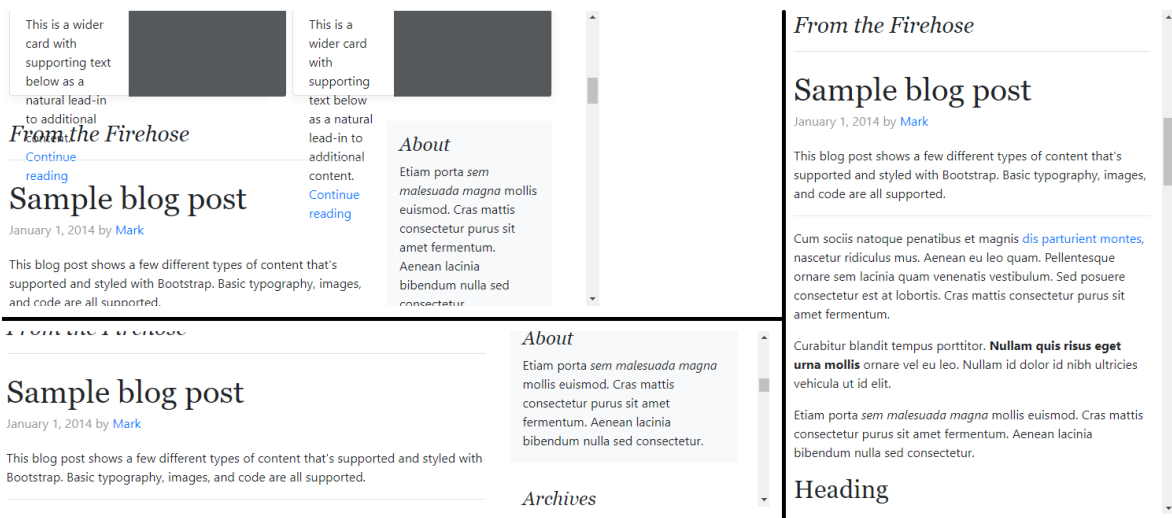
This is a wider card with supporting text below as a natural lead-in to additional content.
Continue reading

This is a wider card with supporting text below as a natural lead-in to additional content.
Continue reading

From the Firehose

Sample blog post

January 1, 2014 by Mark

This blog post shows a few different types of content that's supported and styled with Bootstrap. Basic typography, images, and code are all supported.

About

Etiam porta *sem malesuada magna* mollis euismod. Cras mattis consectetur purus sit amet fermentum. Aenean lacinia bibendum nulla sed consectetur.

From the Firehose

Sample blog post

January 1, 2014 by Mark

This blog post shows a few different types of content that's supported and styled with Bootstrap. Basic typography, images, and code are all supported.

Cum sociis natoque penatibus et magnis dis parturient montes, nascetur ridiculus mus. Aenean eu leo quam. Pellentesque ornare sem lacinia quam venenatis vestibulum. Sed posuere consectetur est at lobortis. Cras mattis consectetur purus sit amet fermentum.

Curabitur blandit tempus porttitor. **Nullam quis risus eget urna mollis** ornare vel eu leo. Nullam id dolor id nibh ultricies vehicula ut id elit.

Etiam porta *sem malesuada magna* mollis euismod. Cras mattis consectetur purus sit amet fermentum. Aenean lacinia bibendum nulla sed consectetur.

Heading

From the Firehose

Sample blog post

January 1, 2014 by Mark

This blog post shows a few different types of content that's supported and styled with Bootstrap. Basic typography, images, and code are all supported.

About

Etiam porta *sem malesuada magna* mollis euismod. Cras mattis consectetur purus sit amet fermentum. Aenean lacinia bibendum nulla sed consectetur.

Archives